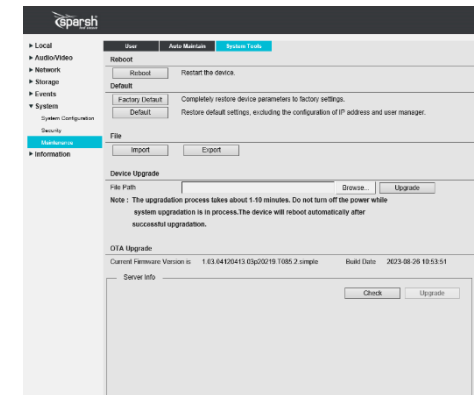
sparsh

▸ Local
▸ Audio/Video
▸ Network
▸ Storage
▸ Events
▾ System
System Configuration
Security
Maintenance
▸ Information

User
Auto Maintain
System Tools

Reboot
Reboot
Restart the device.

Default
Factory Default
Completely restore device parameters to factory settings.
Default
Restore default settings, excluding the configuration of IP address and user manager.

File
Import
Export

Device Upgrade
File Path
Browse..
Upgrade
Note : The upgradation process takes about 1-10 minutes. Do not turn off the power while system upgradation is in process.The device will reboot automatically after successful upgradation.

OTA Upgrade
Current Firmware Version is 1.63.64120413.03p20219.T085.2.simple
Build Date 2023-08-26 10:53:51

Server Info
Check
Upgrade